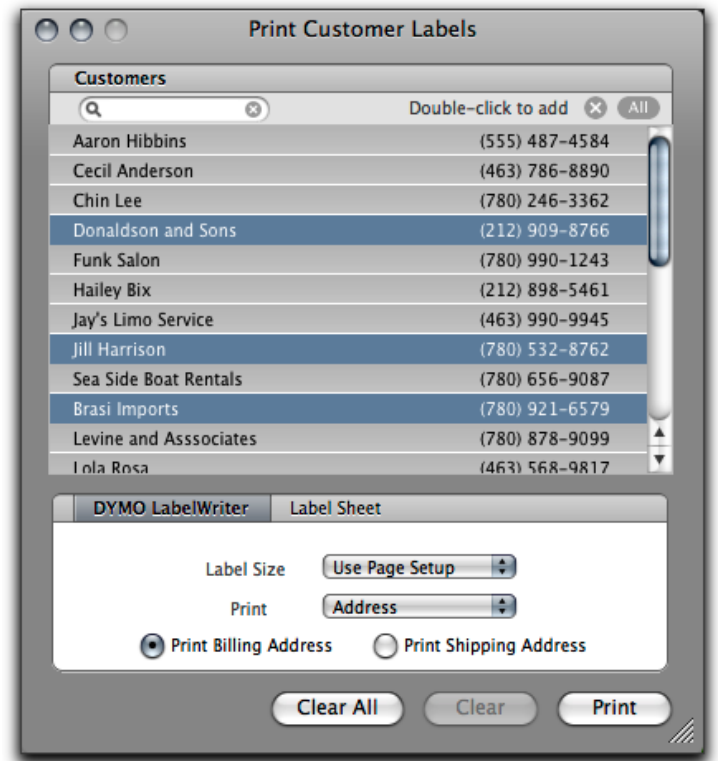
Print Customer Labels

Customers

Double-click to add All

| | |
|---|---|
| Aaron Hibbins | (555) 487-4584 |
| Cecil Anderson | (463) 786-8890 |
| Chin Lee | (780) 246-3362 |
| Donaldson and Sons | (212) 909-8766 |
| Funk Salon | (780) 990-1243 |
| Hailey Bix | (212) 898-5461 |
| Jay's Limo Service | (463) 990-9945 |
| Jill Harrison | (780) 532-8762 |
| Sea Side Boat Rentals | (780) 656-9087 |
| Brasi Imports | (780) 921-6579 |
| Levine and Asssociates | (780) 878-9099 |
| Lola Rosa | (463) 568-9817 |

DYMO LabelWriter Label Sheet

Label Size Use Page Setup

Print Address

Print Billing Address Print Shipping Address

Clear All Clear Print